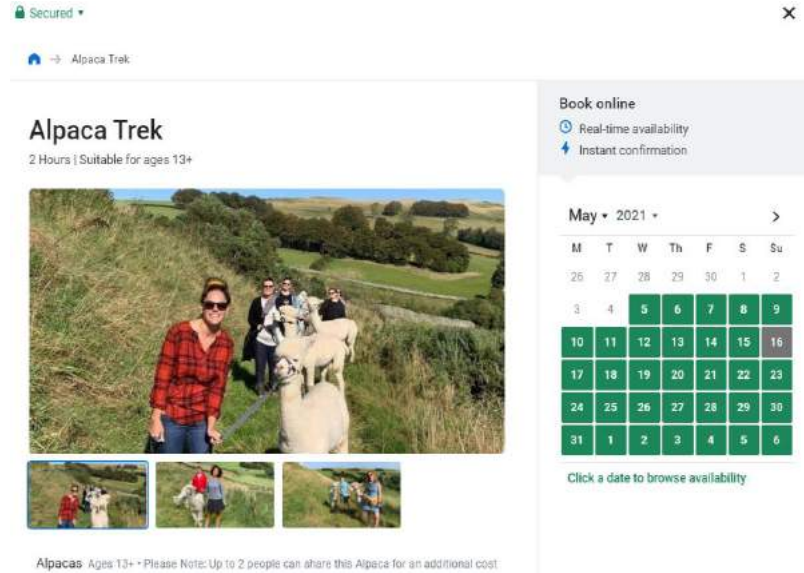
Secured ▾

×

Alpaca Trek

Alpaca Trek

2 Hours | Suitable for ages 13+

Book online

Real-time availability

Instant confirmation

May ▾ 2021 ▾ >

| M | T | W | Th | F | S | Su |
|---|---|---|---|---|---|---|
| 26 | 27 | 28 | 29 | 30 | 1 | 2 |
| 3 | 4 | 5 | 6 | 7 | 8 | 9 |
| 10 | 11 | 12 | 13 | 14 | 15 | 16 |
| 17 | 18 | 19 | 20 | 21 | 22 | 23 |
| 24 | 25 | 26 | 27 | 28 | 29 | 30 |
| 31 | 1 | 2 | 3 | 4 | 5 | 6 |

Click a date to browse availability

Alpacas Ages 13+ • Please Note: Up to 2 people can share this Alpaca for an additional cost